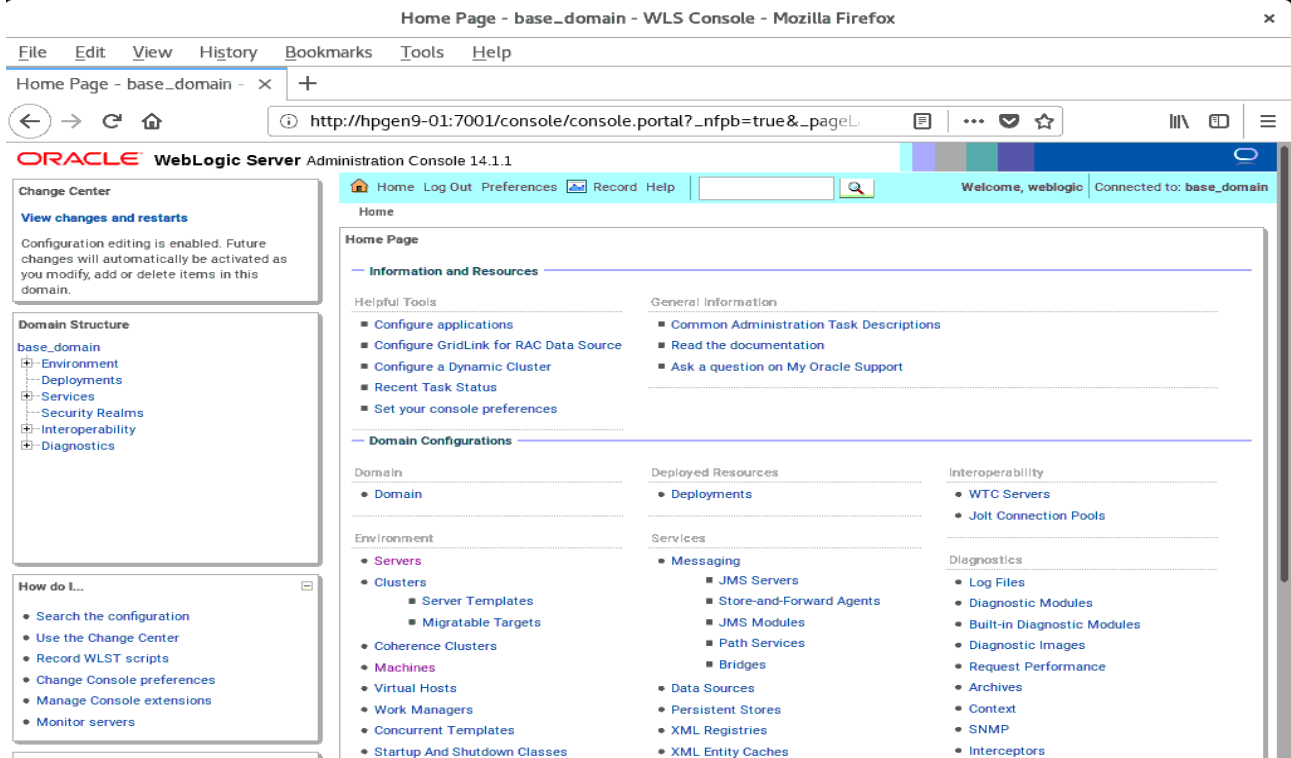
Home Page - base_domain - WLS Console - Mozilla Firefox

File Edit View History Bookmarks Tools Help

Home Page - base_domain - ×

http://hpgen9-01:7001/console/console.portal?_nfpb=true&_pageL

ORACLE WebLogic Server Administration Console 14.1.1

Change Center

View changes and restarts

Configuration editing is enabled. Future changes will automatically be activated as you modify, add or delete items in this domain.

Domain Structure

base_domain
Environment
Deployments
Services
Security Realms
Interoperability
Diagnostics

How do I...

• Search the configuration
• Use the Change Center
• Record WLST scripts
• Change Console preferences
• Manage Console extensions
• Monitor servers

Home Log Out Preferences Record Help

Welcome, weblogic | Connected to: base_domain

Home

Home Page

Information and Resources

Helpful Tools
• Configure applications
• Configure GridLink for RAC Data Source
• Configure a Dynamic Cluster
• Recent Task Status
• Set your console preferences

General Information
• Common Administration Task Descriptions
• Read the documentation
• Ask a question on My Oracle Support

Domain Configurations

Domain
• Domain

Environment
• Servers
• Clusters
• Server Templates
• Migratable Targets
• Coherence Clusters
• Machines
• Virtual Hosts
• Work Managers
• Concurrent Templates
• Startup And Shutdown Classes

Deployed Resources
• Deployments

Services
• Messaging
• JMS Servers
• Store-and-Forward Agents
• JMS Modules
• Path Services
• Bridges
• Data Sources
• Persistent Stores
• XML Registries
• XML Entity Caches

Interoperability
• WTC Servers
• Jolt Connection Pools

Diagnostics
• Log Files
• Diagnostic Modules
• Built-in Diagnostic Modules
• Diagnostic Images
• Request Performance
• Archives
• Context
• SNMP
• Interceptors